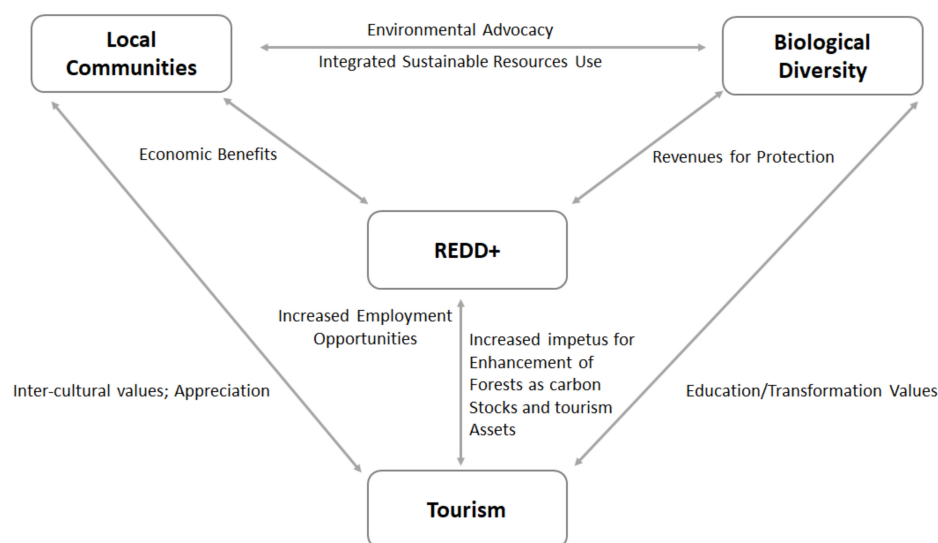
Local Communities

Environmental Advocacy

Integrated Sustainable Resources Use

Biological Diversity

Economic Benefits

Revenues for Protection

REDD+

Increased Employment Opportunities

Increased impetus for Enhancement of Forests as carbon Stocks and tourism Assets

Inter-cultural values; Appreciation

Education/Transformation Values

Tourism